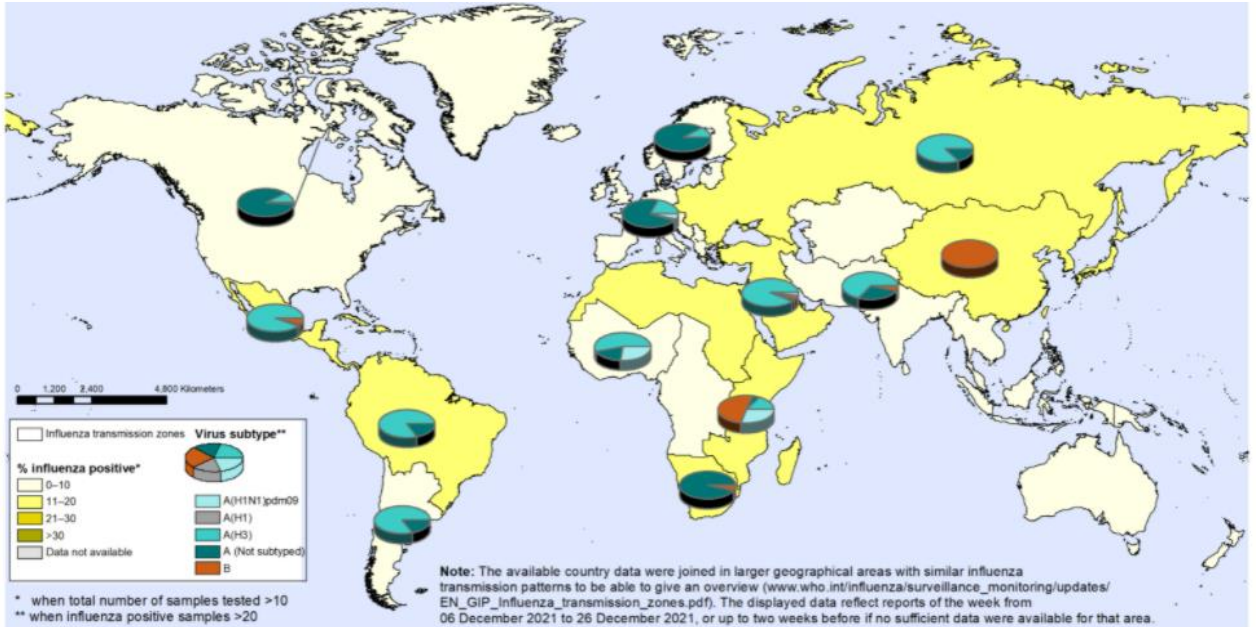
0 1,200 2,400 4,800 Kilometers

Influenza transmission zones

Virus subtype**

% influenza positive*

0–10

11–20

21–30

>30

Data not available

A(H1N1)pdm09

A(H1)

A(H3)

A (Not subtyped)

B

* when total number of samples tested >10

** when influenza positive samples >20

**Note:** The available country data were joined in larger geographical areas with similar influenza transmission patterns to be able to give an overview (www.who.int/influenza/surveillance_monitoring/updates/EN_GIP_Influenza_transmission_zones.pdf). The displayed data reflect reports of the week from 06 December 2021 to 26 December 2021, or up to two weeks before if no sufficient data were available for that area.